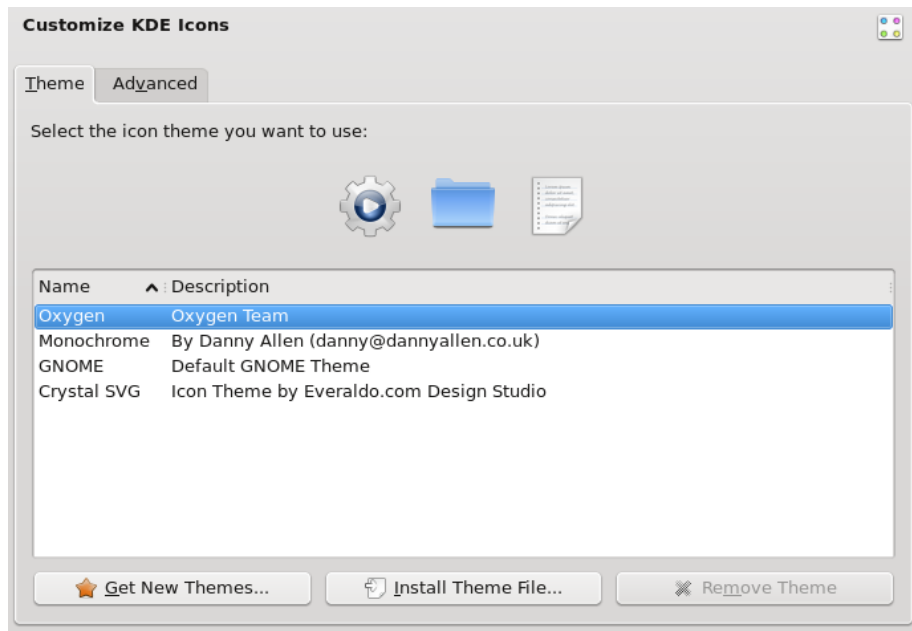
Customize KDE Icons

Theme Advanced

Select the icon theme you want to use:

| Name | Description |
|---|---|
| Oxygen | Oxygen Team |
| Monochrome | By Danny Allen (danny@dannyallen.co.uk) |
| GNOME | Default GNOME Theme |
| Crystal SVG | Icon Theme by Everaldo.com Design Studio |

Get New Themes... Install Theme File... Remove Theme